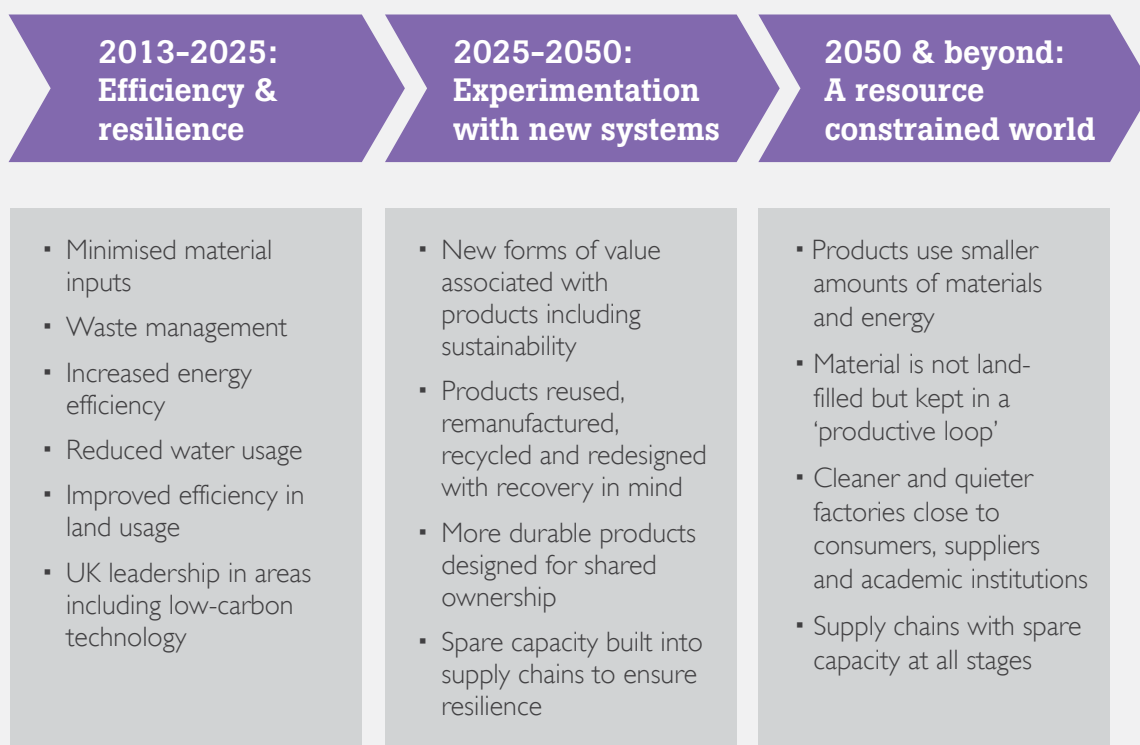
2013–2025: Efficiency & resilience

- Minimised material inputs
- Waste management
- Increased energy efficiency
- Reduced water usage
- Improved efficiency in land usage
- UK leadership in areas including low-carbon technology

2025–2050: Experimentation with new systems

- New forms of value associated with products including sustainability
- Products reused, remanufactured, recycled and redesigned with recovery in mind
- More durable products designed for shared ownership
- Spare capacity built into supply chains to ensure resilience

2050 & beyond: A resource constrained world

- Products use smaller amounts of materials and energy
- Material is not landfilled but kept in a 'productive loop'
- Cleaner and quieter factories close to consumers, suppliers and academic institutions
- Supply chains with spare capacity at all stages